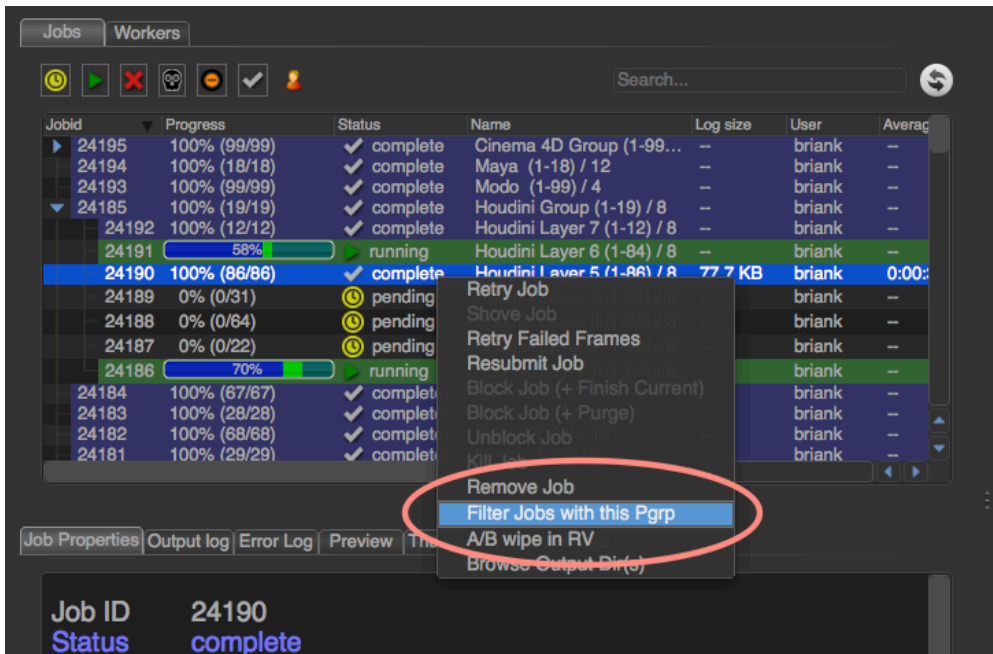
Jobs Workers

Search...

| Jobid | Progress | Status | Name | Log size | User | Averag |
|---|---|---|---|---|---|---|
| 24195 | 100% (99/99) | complete | Cinema 4D Group (1-99... | -- | briank | -- |
| 24194 | 100% (18/18) | complete | Maya (1-18) / 12 | -- | briank | -- |
| 24193 | 100% (99/99) | complete | Modo (1-99) / 4 | -- | briank | -- |
| 24185 | 100% (19/19) | complete | Houdini Group (1-19) / 8 | -- | briank | -- |
| 24192 | 100% (12/12) | complete | Houdini Layer 7 (1-12) / 8 | -- | briank | -- |
| 24191 | 58% | running | Houdini Layer 6 (1-84) / 8 | -- | briank | -- |
| 24190 | 100% (86/86) | complete | Houdini Layer 5 (1-86) / 8 | 77.7 KB | briank | 0:00: |
| 24189 | 0% (0/31) | pending | | | briank | -- |
| 24188 | 0% (0/64) | pending | | | briank | -- |
| 24187 | 0% (0/22) | pending | | | briank | -- |
| 24186 | 70% | running | | | briank | -- |
| 24184 | 100% (67/67) | complete | | | briank | -- |
| 24183 | 100% (28/28) | complete | | | briank | -- |
| 24182 | 100% (68/68) | complete | | | briank | -- |
| 24181 | 100% (29/29) | complete | | | briank | -- |

Retry Job
Shove Job
Retry Failed Frames
Resubmit Job
Block Job (+ Finish Current)
Block Job (+ Purge)
Unblock Job
Kill Job
Remove Job
Filter Jobs with this Pgrp
A/B wipe in RV
Browse Output Dir(s)

Job Properties Output log Error Log Preview Th

Job ID 24190
Status complete